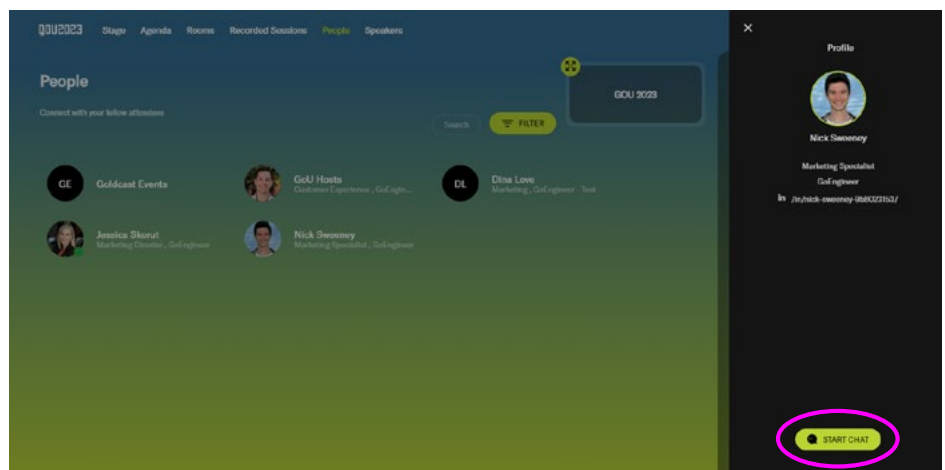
GOU2023 Stage Agenda Rooms Recorded Sessions People Speakers

People

Connect with your fellow attendees

Search FILTER

GOU 2023

GE Goldcast Events

GoU Hosts
Customer Experience , GoEngin...

DL Dina Love
Marketing , GoEngineer · Test

Jessica Skorut
Marketing Director , GoEngineer

Nick Sweeney
Marketing Specialist , GoEngineer

×

Profile

Nick Sweeney

Marketing Specialist

GoEngineer

in /in/nick-sweeney-9b8023153/

START CHAT